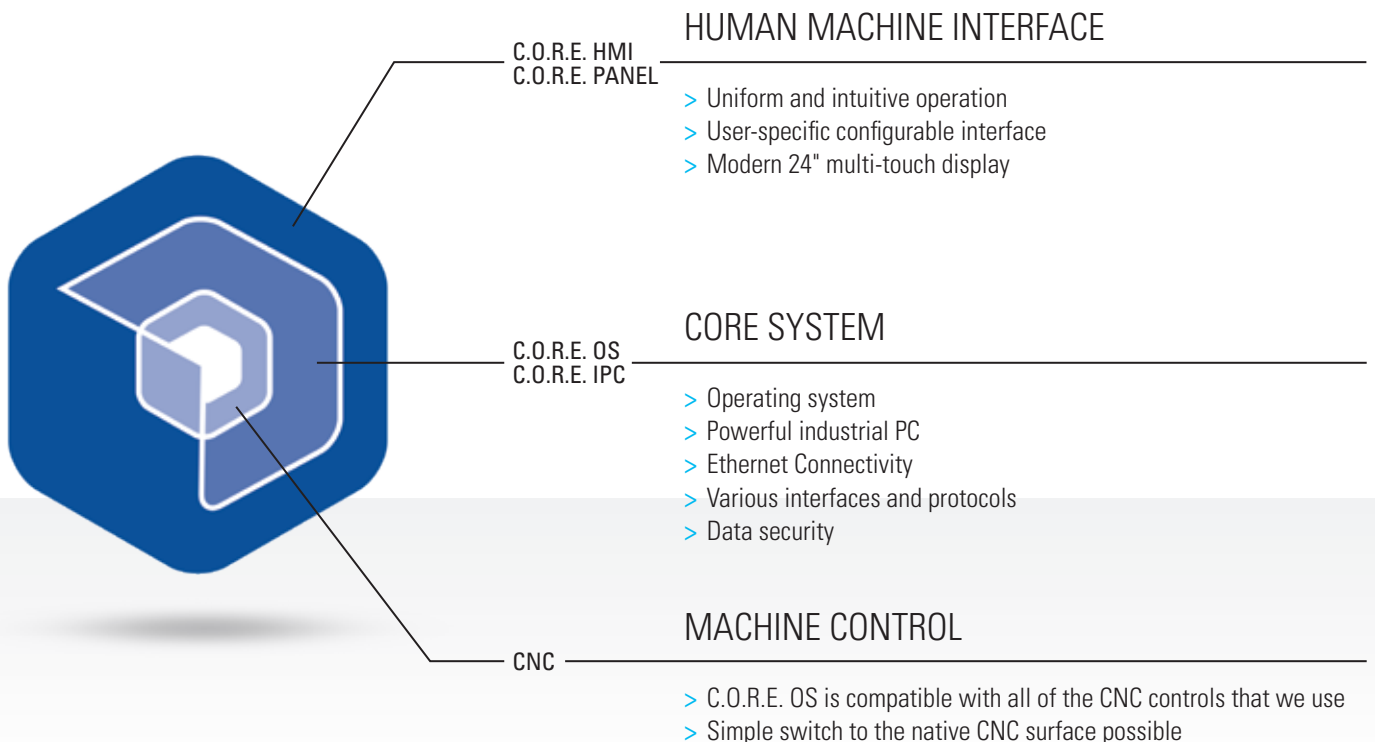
C.O.R.E. HMI
C.O.R.E. PANEL

HUMAN MACHINE INTERFACE

> Uniform and intuitive operation
> User-specific configurable interface
> Modern 24" multi-touch display

C.O.R.E. OS
C.O.R.E. IPC

CORE SYSTEM

> Operating system
> Powerful industrial PC
> Ethernet Connectivity
> Various interfaces and protocols
> Data security

CNC

MACHINE CONTROL

> C.O.R.E. OS is compatible with all of the CNC controls that we use
> Simple switch to the native CNC surface possible